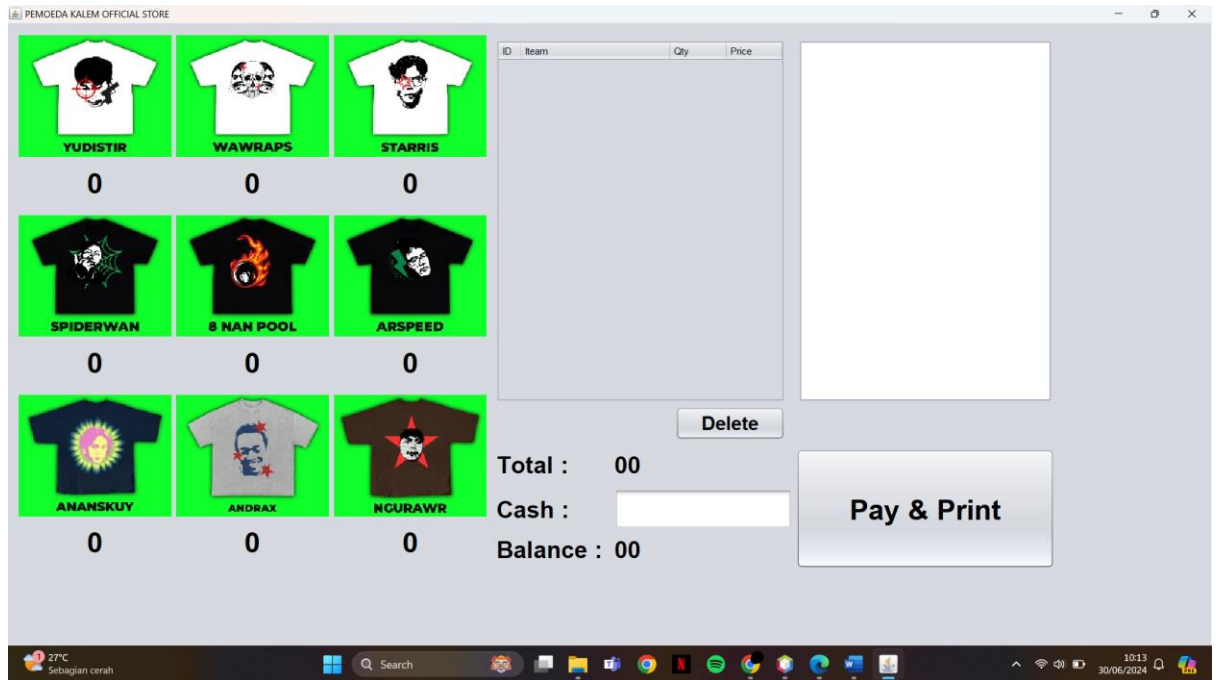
PEMOEDA KALEM OFFICIAL STORE

YUDISTIR
0
WAWRAPS
0
STARRIS
0
SPIDERWAN
0
8 NAN POOL
0
ARSPEED
0
ANANSKUY
0
ANDRAX
0
NGURAWR
0

| ID | Iteam | Qty | Price |
|---|---|---|---|

Delete

Total : 00

Cash :

Balance : 00

Pay & Print

27°C
Sebagian cerah

Search

10:13
30/06/2024